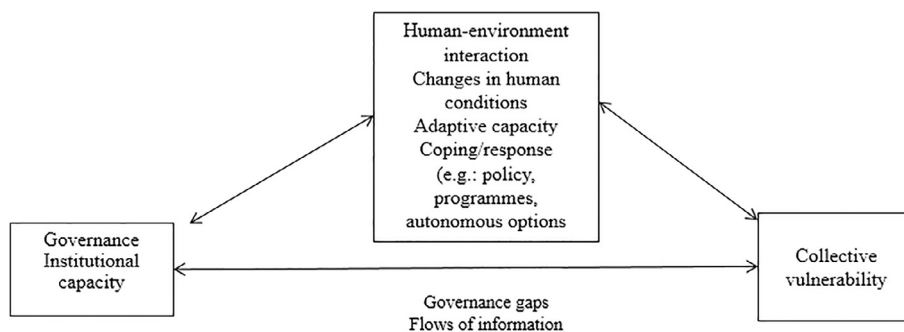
Human-environment interaction
Changes in human conditions
Adaptive capacity
Coping/response (e.g.: policy, programmes, autonomous options

Governance
Institutional capacity

Collective vulnerability

Governance gaps
Flows of information